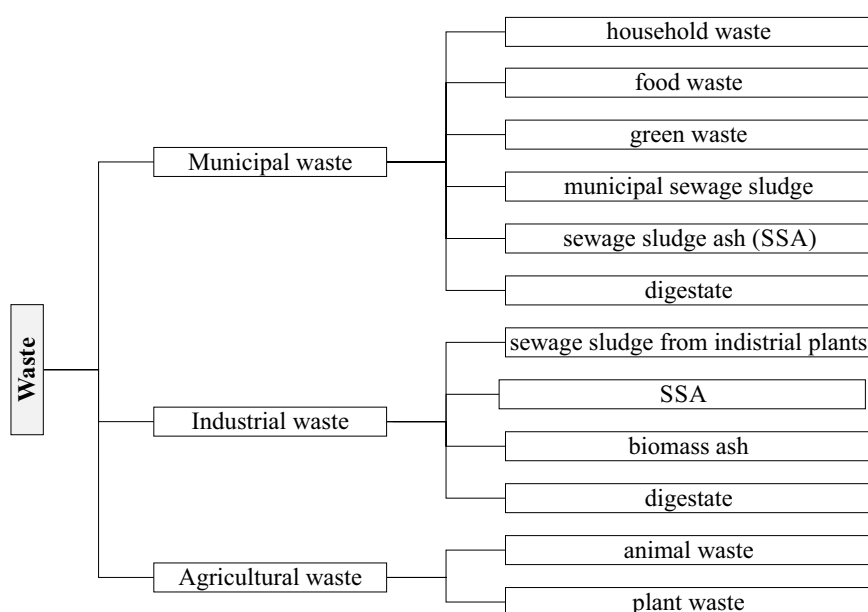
Waste

Municipal waste

household waste

food waste

green waste

municipal sewage sludge

sewage sludge ash (SSA)

digestate

Industrial waste

sewage sludge from indistrial plants

SSA

biomass ash

digestate

Agricultural waste

animal waste

plant waste